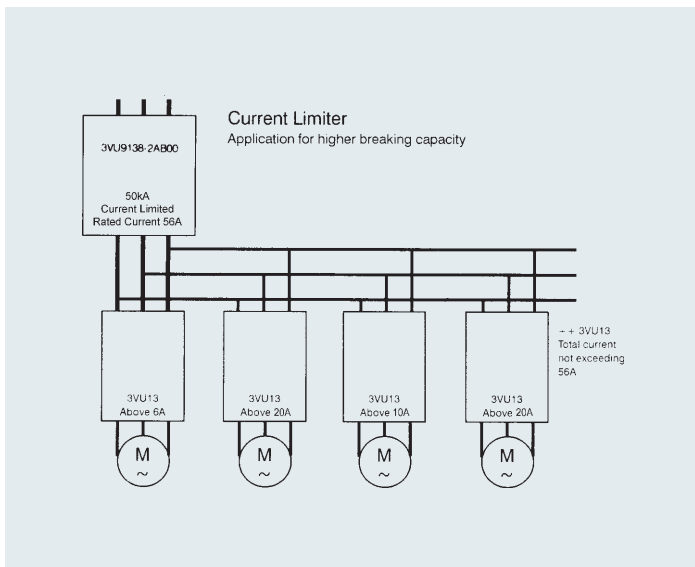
Current Limiter
Application for higher breaking capacity

3VU9138-2AB00

50kA
Current Limited
Rated Current 56A

3VU13
Above 6A

M
~

3VU13
Above 20A

M
~

3VU13
Above 10A

M
~

3VU13
Above 20A

M
~

- + 3VU13
Total current
not exceeding
56A